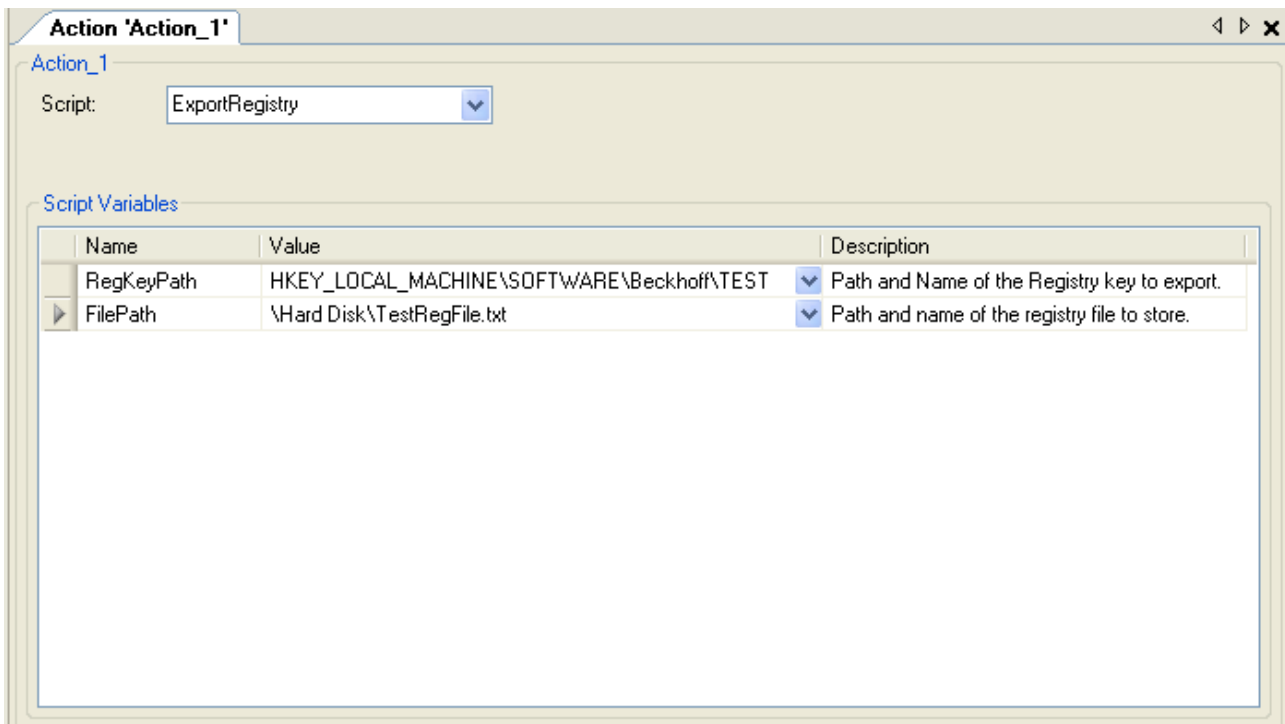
Action 'Action_1'

Action_1

Script: ExportRegistry

Script Variables

| Name | Value | Description |
|---|---|---|
| RegKeyPath | HKEY_LOCAL_MACHINE\SOFTWARE\Beckhoff\TEST | Path and Name of the Registry key to export. |
| FilePath | \Hard Disk\TestRegFile.txt | Path and name of the registry file to store. |